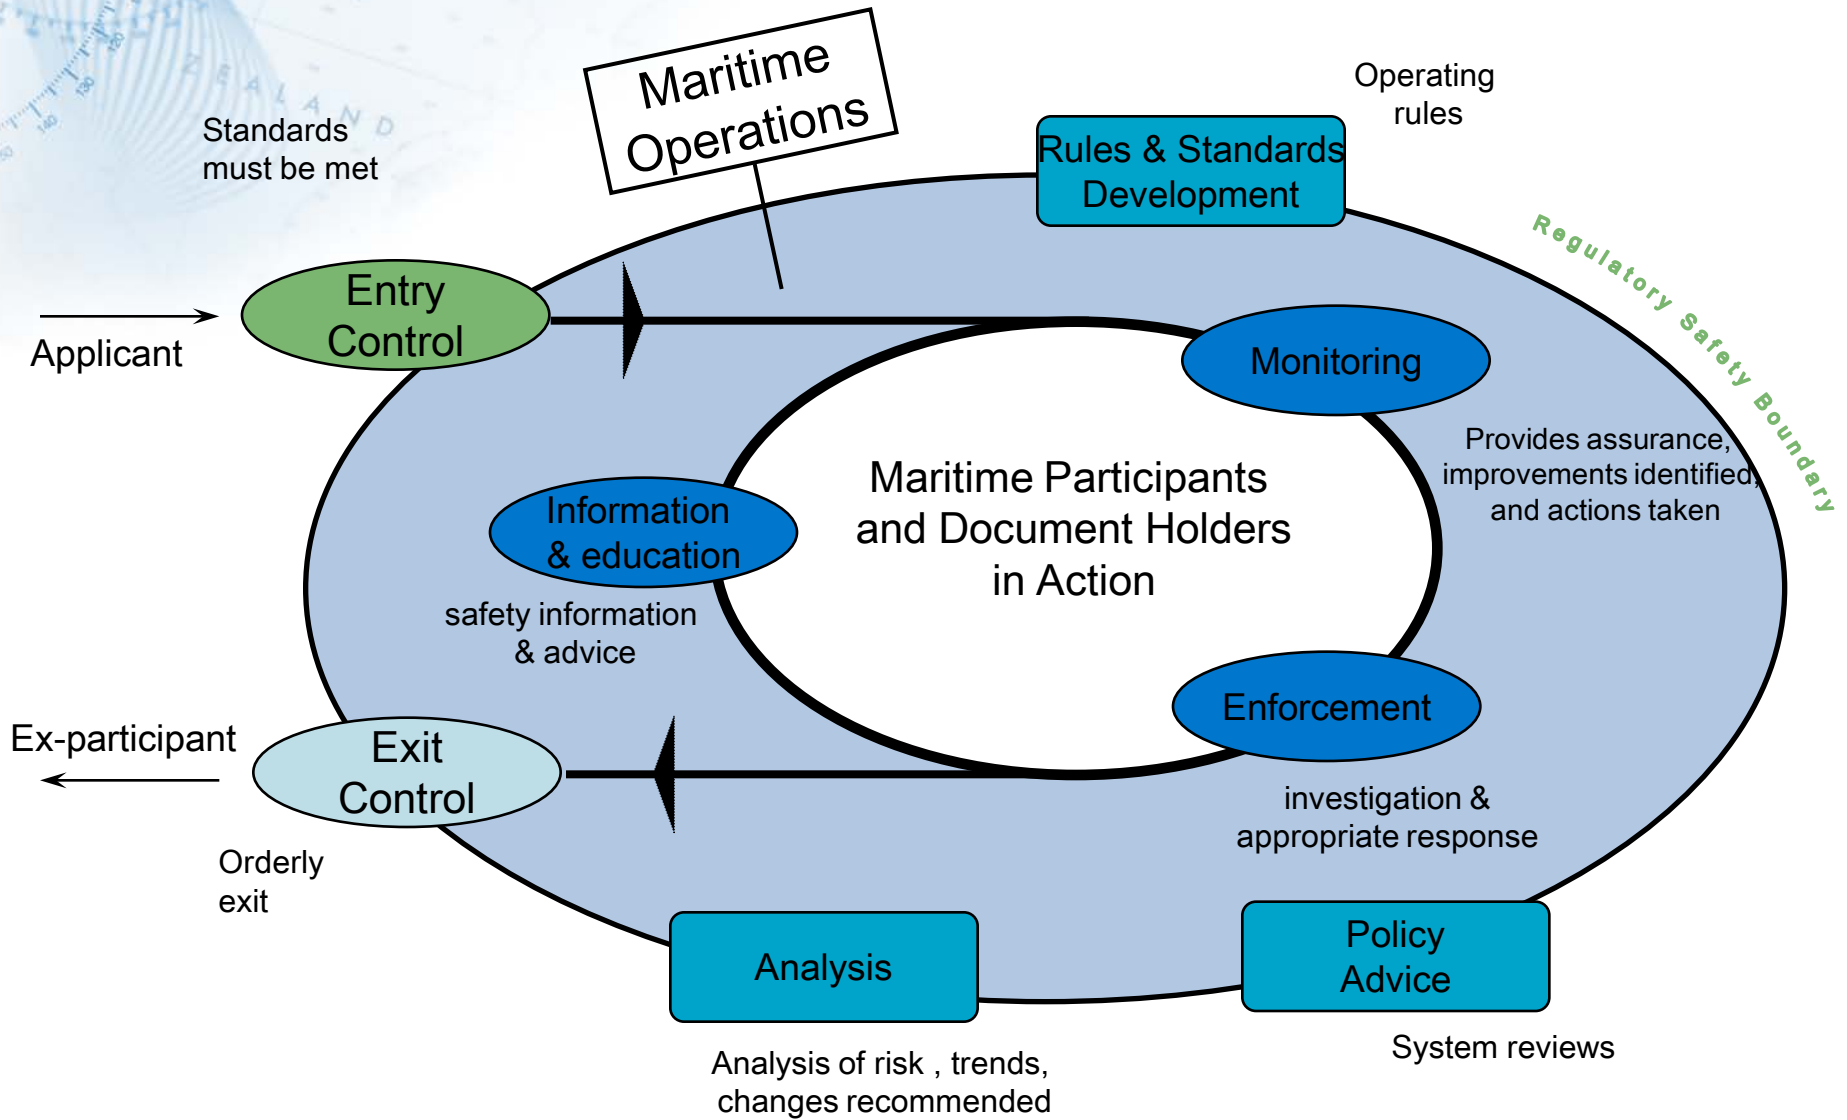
Maritime Operations

Standards must be met

Rules & Standards Development

Operating rules

Regulatory Safety Boundary

Entry Control

Applicant

Monitoring

Provides assurance, improvements identified, and actions taken

Maritime Participants and Document Holders in Action

Information & education

safety information & advice

Ex-participant

Exit Control

Orderly exit

Enforcement

investigation & appropriate response

Analysis

Analysis of risk , trends, changes recommended

Policy Advice

System reviews